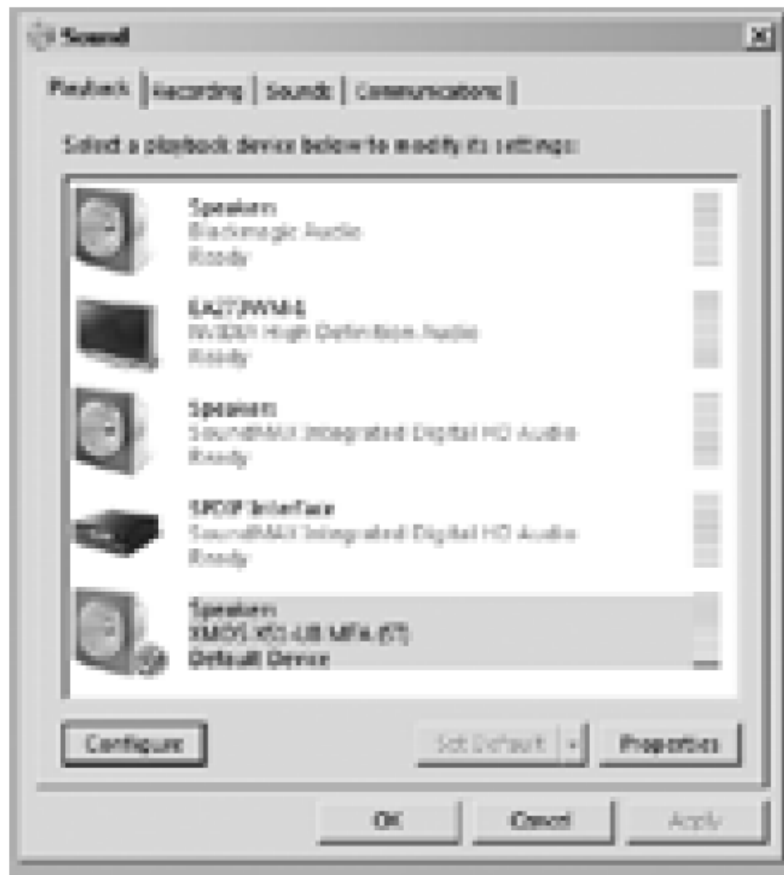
Sound

Playback | Recording | Sounds | Communications

Select a playback device below to modify its settings:

Speakers
Blackmagic Audio
Ready

EA273WMi
NVIDIA High Definition Audio
Ready

Speakers
SoundMAX Integrated Digital HD Audio
Ready

SPDIF Interface
SoundMAX Integrated Digital HD Audio
Ready

Speakers
XMOS XS1-U8 MFA (ST)
Default Device

Configure

Set Default

Properties

OK

Cancel

Apply